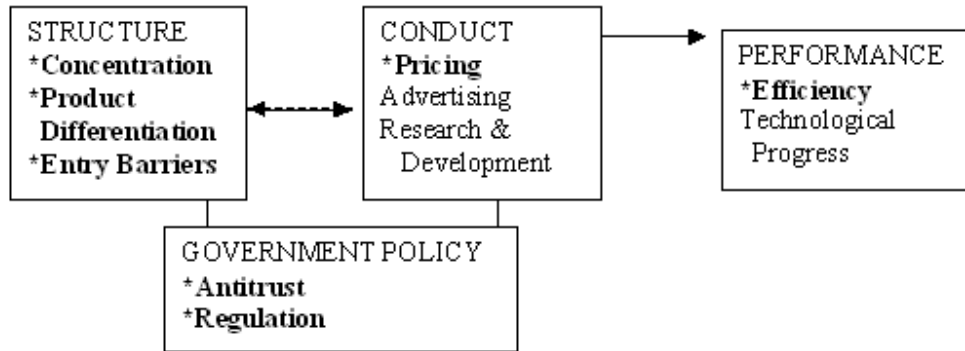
STRUCTURE
*Concentration
*Product Differentiation
*Entry Barriers

CONDUCT
*Pricing
Advertising
Research & Development

PERFORMANCE
*Efficiency
Technological Progress

GOVERNMENT POLICY
*Antitrust
*Regulation